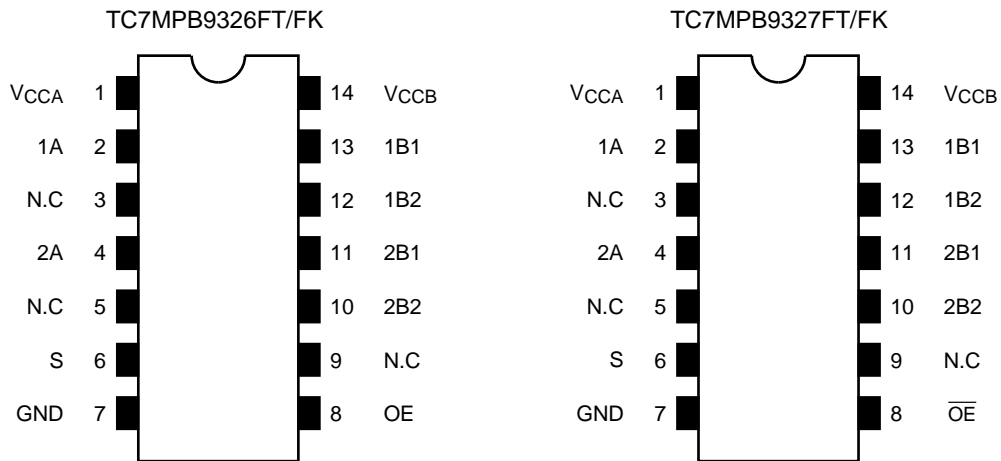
TC7MPB9326FT/FK

| | | | |
|---|---|---|---|
| $V_{CCA}$ | 1 | 14 | $V_{CCB}$ |
| 1A | 2 | 13 | 1B1 |
| N.C | 3 | 12 | 1B2 |
| 2A | 4 | 11 | 2B1 |
| N.C | 5 | 10 | 2B2 |
| S | 6 | 9 | N.C |
| GND | 7 | 8 | OE |

TC7MPB9327FT/FK

| | | | |
|---|---|---|---|
| $V_{CCA}$ | 1 | 14 | $V_{CCB}$ |
| 1A | 2 | 13 | 1B1 |
| N.C | 3 | 12 | 1B2 |
| 2A | 4 | 11 | 2B1 |
| N.C | 5 | 10 | 2B2 |
| S | 6 | 9 | N.C |
| GND | 7 | 8 | $\overline{OE}$ |